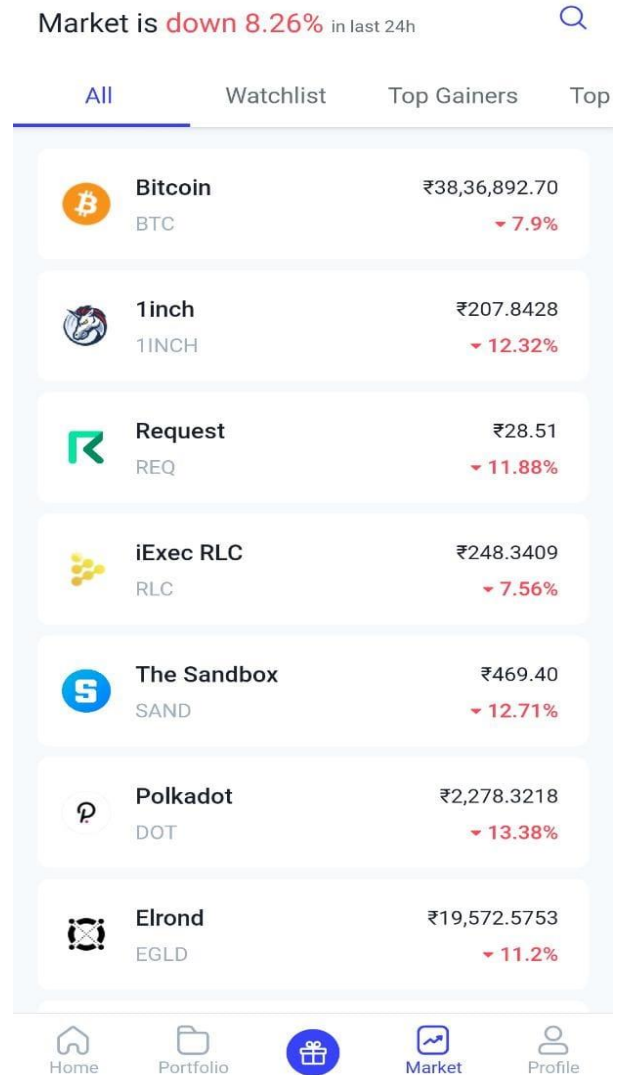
Market is down 8.26% in last 24h

All Watchlist Top Gainers Top

Bitcoin
BTC
₹38,36,892.70
▾ 7.9%

1inch
1INCH
₹207.8428
▾ 12.32%

Request
REQ
₹28.51
▾ 11.88%

iExec RLC
RLC
₹248.3409
▾ 7.56%

The Sandbox
SAND
₹469.40
▾ 12.71%

Polkadot
DOT
₹2,278.3218
▾ 13.38%

Elrond
EGLD
₹19,572.5753
▾ 11.2%

Home Portfolio Market Profile